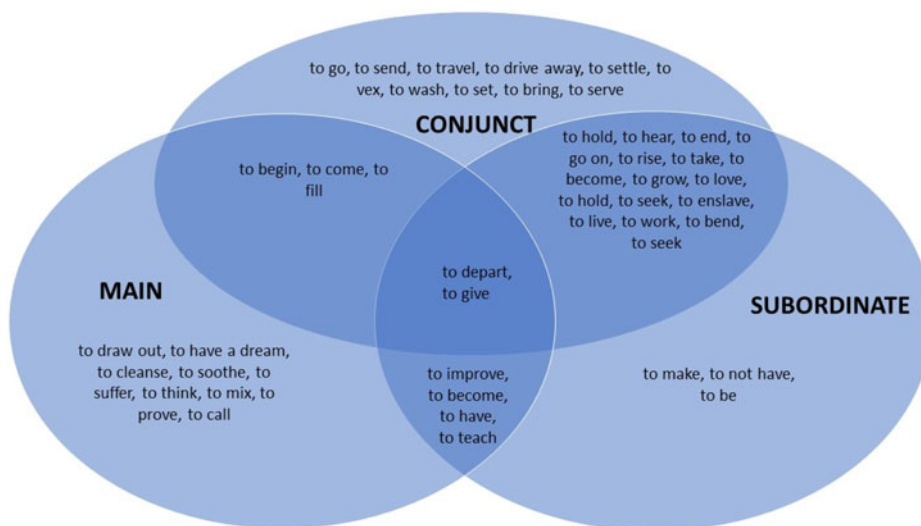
to go, to send, to travel, to drive away, to settle, to vex, to wash, to set, to bring, to serve

CONJUNCT

to begin, to come, to fill

to hold, to hear, to end, to go on, to rise, to take, to become, to grow, to love, to hold, to seek, to enslave, to live, to work, to bend, to seek

to depart, to give

MAIN

SUBORDINATE

to draw out, to have a dream, to cleanse, to soothe, to suffer, to think, to mix, to prove, to call

to improve, to become, to have, to teach

to make, to not have, to be